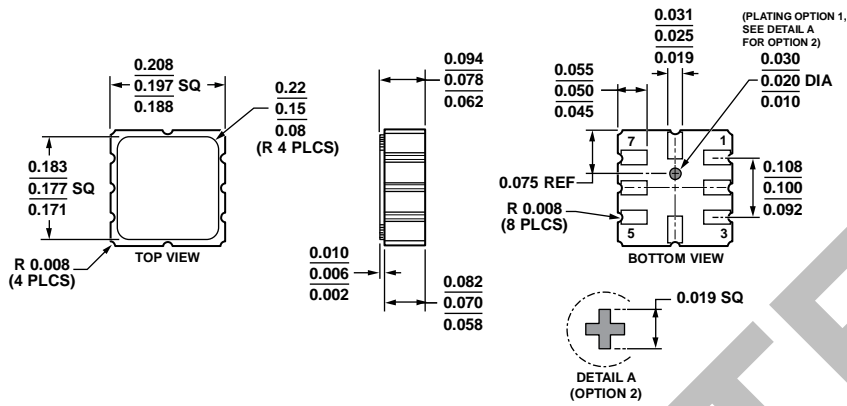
0.208
0.197 SQ
0.188

0.22
0.15
0.08
(R 4 PLCS)

0.183
0.177 SQ
0.171

R 0.008
(4 PLCS)

TOP VIEW

0.094
0.078
0.062

0.010
0.006
0.002

0.082
0.070
0.058

0.031
0.025
0.019

(PLATING OPTION 1, SEE DETAIL A FOR OPTION 2)
0.030
0.020 DIA
0.010

0.055
0.050
0.045

7
1

0.075 REF

0.108
0.100
0.092

R 0.008
(8 PLCS)

5
3

BOTTOM VIEW

0.019 SQ

DETAIL A
(OPTION 2)